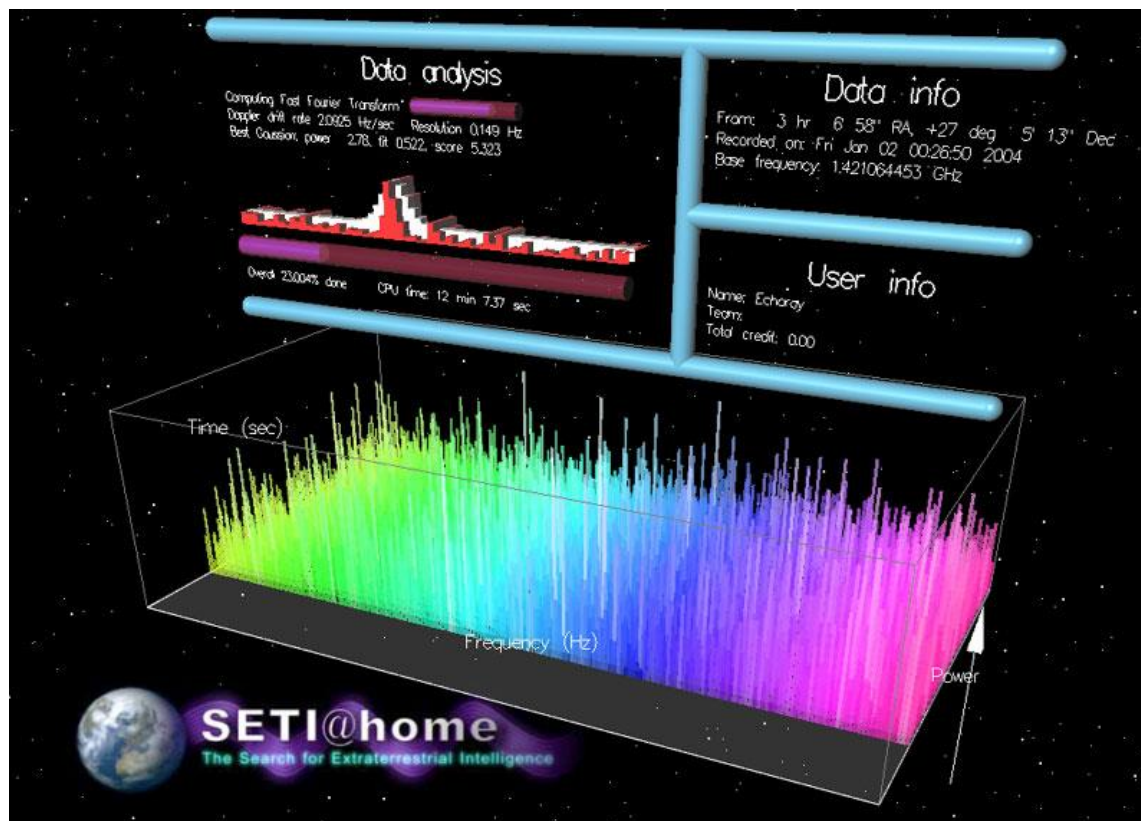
Data analysis

Computing Fast Fourier Transform

Doppler drift rate 2.0925 Hz/sec Resolution 0.149 Hz

Best Gaussian: power 2.78, fit 0.522, score 5.323

Overall 23.004% done

CPU time: 12 min 7.37 sec

Data info

From: 3 hr 6' 58" RA, +27 deg 5' 13" Dec

Recorded on: Fri Jan 02 00:26:50 2004

Base frequency: 1.421064453 GHz

User info

Name: Echoray

Team:

Total credit: 0.00

Time (sec)

Frequency (Hz)

Power

SETI@home

The Search for Extraterrestrial Intelligence